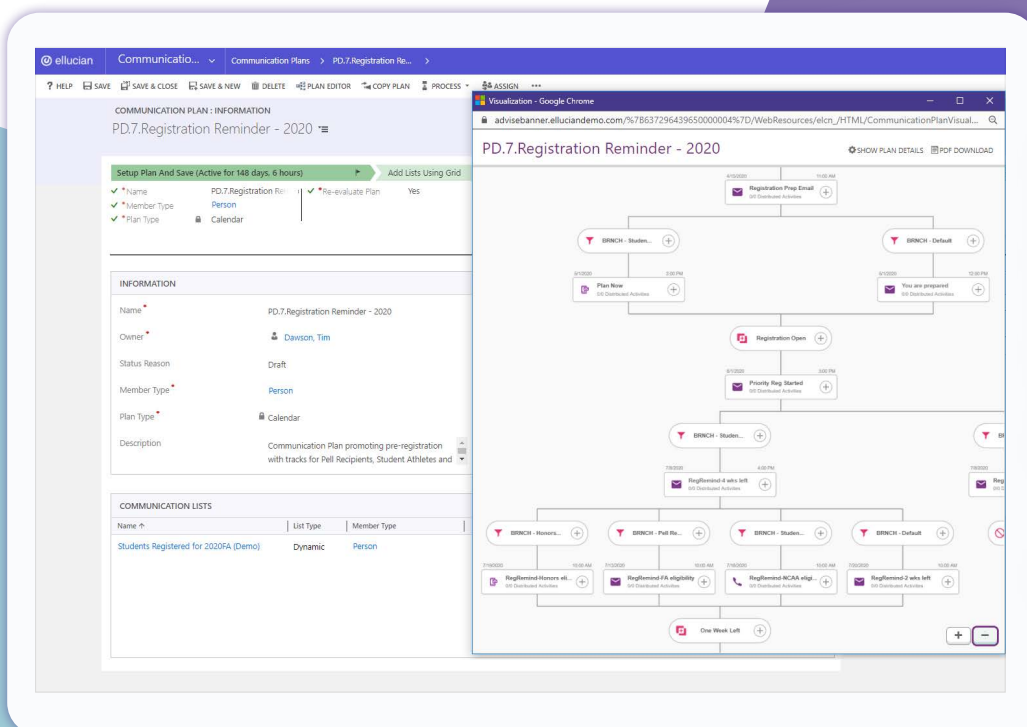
ellucian | Communicatio... ⌄ | Communication Plans > PD.7.Registration Re... >

? HELP  SAVE  SAVE & CLOSE  SAVE & NEW  DELETE  PLAN EDITOR  COPY PLAN  PROCESS ⌄  ASSIGN  •••

COMMUNICATION PLAN : INFORMATION
PD.7.Registration Reminder - 2020

Setup Plan And Save (Active for 148 days, 6 hours)
Add Lists Using Grid

✔ *Name  PD.7.Registration Re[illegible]
✔ *Member Type  Person
✔ *Plan Type  Calendar
✔ *Re-evaluate Plan  Yes

INFORMATION

| | |
|---|---|
| Name * | PD.7.Registration Reminder - 2020 |
| Owner * | Dawson, Tim |
| Status Reason | Draft |
| Member Type * | Person |
| Plan Type * | Calendar |
| Description | Communication Plan promoting pre-registration with tracks for Pell Recipients, Student Athletes and |

COMMUNICATION LISTS

| Name ↑ | List Type | Member Type |
|---|---|---|
| Students Registered for 2020FA (Demo) | Dynamic | Person |

Visualization - Google Chrome
advisebanner.elluciandemo.com/%7B637296439650000004%7D/WebResources/elcn_/HTML/CommunicationPlanVisual...

PD.7.Registration Reminder - 2020
SHOW PLAN DETAILS  PDF DOWNLOAD

4/15/2020 11:05 AM
Registration Prep Email
0/0 Distributed Activities

BRNCH - Studen...
BRNCH - Default

6/1/2020 3:00 PM
Plan Now
0/0 Distributed Activities

6/1/2020 12:00 PM
You are prepared
0/0 Distributed Activities

Registration Open

6/1/2020 3:00 PM
Priority Reg Started
0/0 Distributed Activities

BRNCH - Studen...
BR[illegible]

7/8/2020 4:00 PM
RegRemind-4 wks left
0/0 Distributed Activities

7/8/2020
Reg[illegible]
0/0 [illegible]

BRNCH - Honors...
BRNCH - Pell Re...
BRNCH - Studen...
BRNCH - Default

7/10/2020 10:00 AM
RegRemind-Honors eli...
0/0 Distributed Activities

7/13/2020 10:00 AM
RegRemind-FA eligibility
0/0 Distributed Activities

7/18/2020 10:00 AM
RegRemind-NCAA eligi...
0/0 Distributed Activities

7/20/2020 10:00 AM
RegRemind-2 wks left
0/0 Distributed Activities

One Week Left

+ −